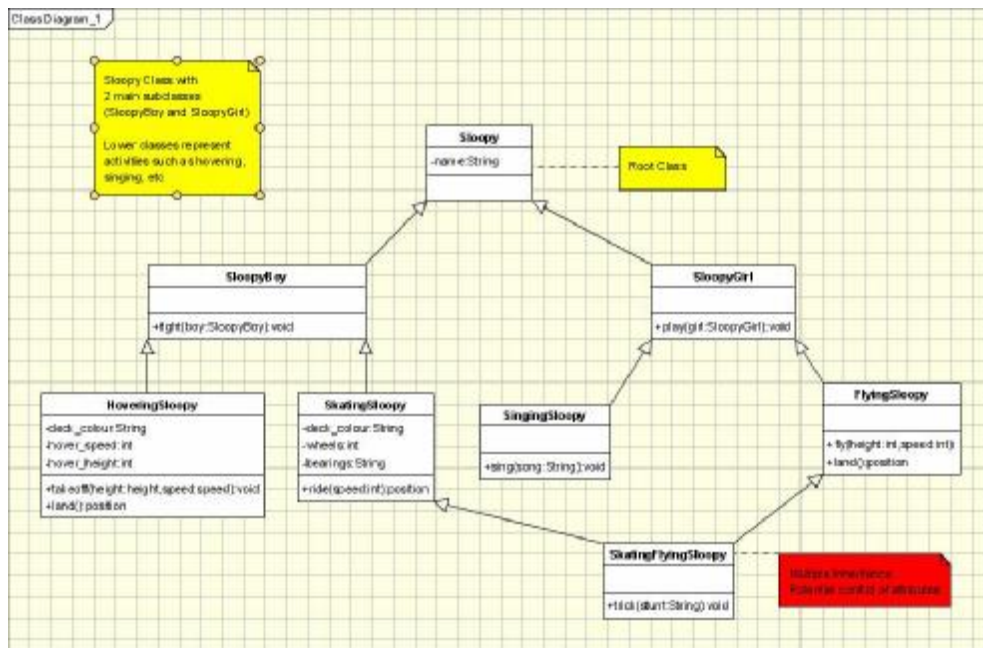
ClassDiagram_1

Sloopy Class with 2 main subclasses (SloopyBoy and SloopyGirl)

Lower classes represent activities such as hovering, singing, etc

Sloopy
-name:String

Root Class

SloopyBoy
+fight(boy:SloopyBoy):void

SloopyGirl
+play(girl:SloopyGirl):void

HoveringSloopy
-deck_colour:String
-hover_speed:int
-hover_height:int
+takeoff(height:height,speed:speed):void
+land():position

SkatingSloopy
-deck_colour:String
-wheels:int
-bearings:String
+ride(speed:int):position

SingingSloopy
+sing(song:String):void

FlyingSloopy
+fly(height:int,speed:int):
+land():position

SkatingFlyingSloopy
+trick(stunt:String):void

Multiple Inheritance
Potential conflict of attributes